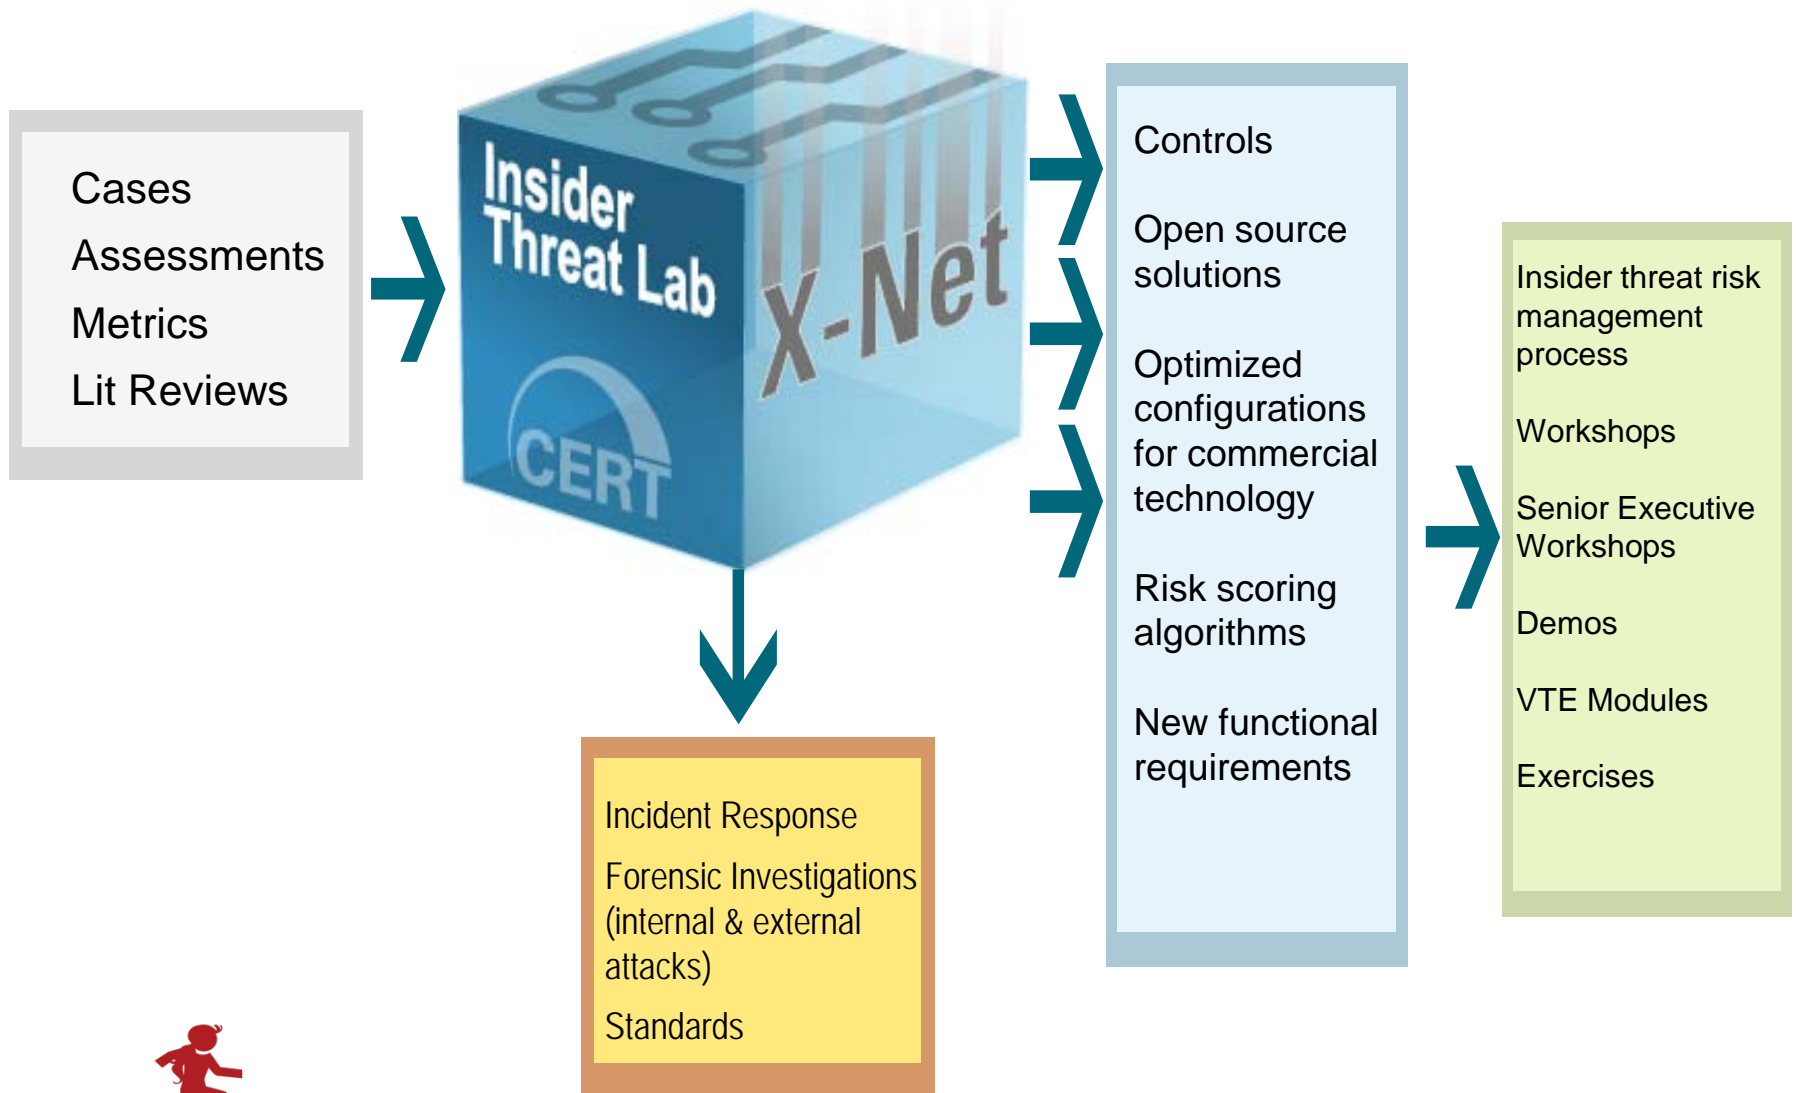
Cases
Assessments
Metrics
Lit Reviews

Insider Threat Lab

CERT

X-Net

Controls

Open source solutions

Optimized configurations for commercial technology

Risk scoring algorithms

New functional requirements

Insider threat risk management process

Workshops

Senior Executive Workshops

Demos

VTE Modules

Exercises

Incident Response

Forensic Investigations (internal & external attacks)

Standards